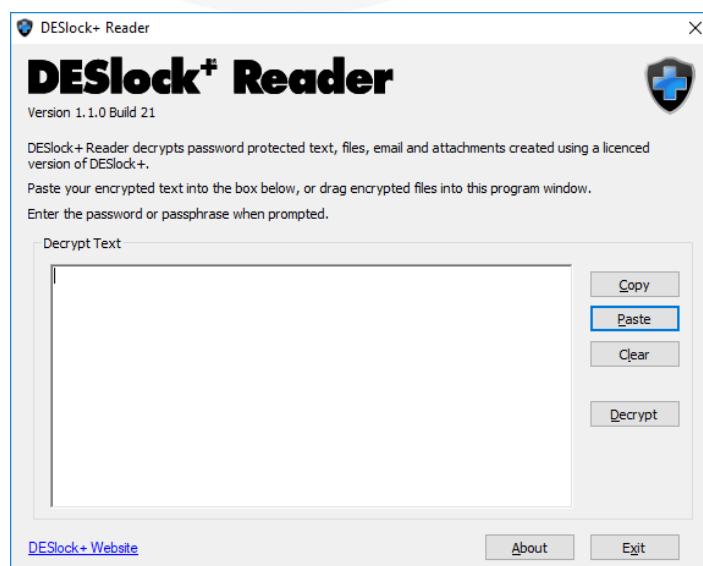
DESlock+ Reader

×

DESlock+ Reader

Version 1.1.0 Build 21

DESlock+ Reader decrypts password protected text, files, email and attachments created using a licenced version of DESlock+.

Paste your encrypted text into the box below, or drag encrypted files into this program window.

Enter the password or passphrase when prompted.

Decrypt Text

Copy

Paste

Clear

Decrypt

DESlock+ Website

About

Exit